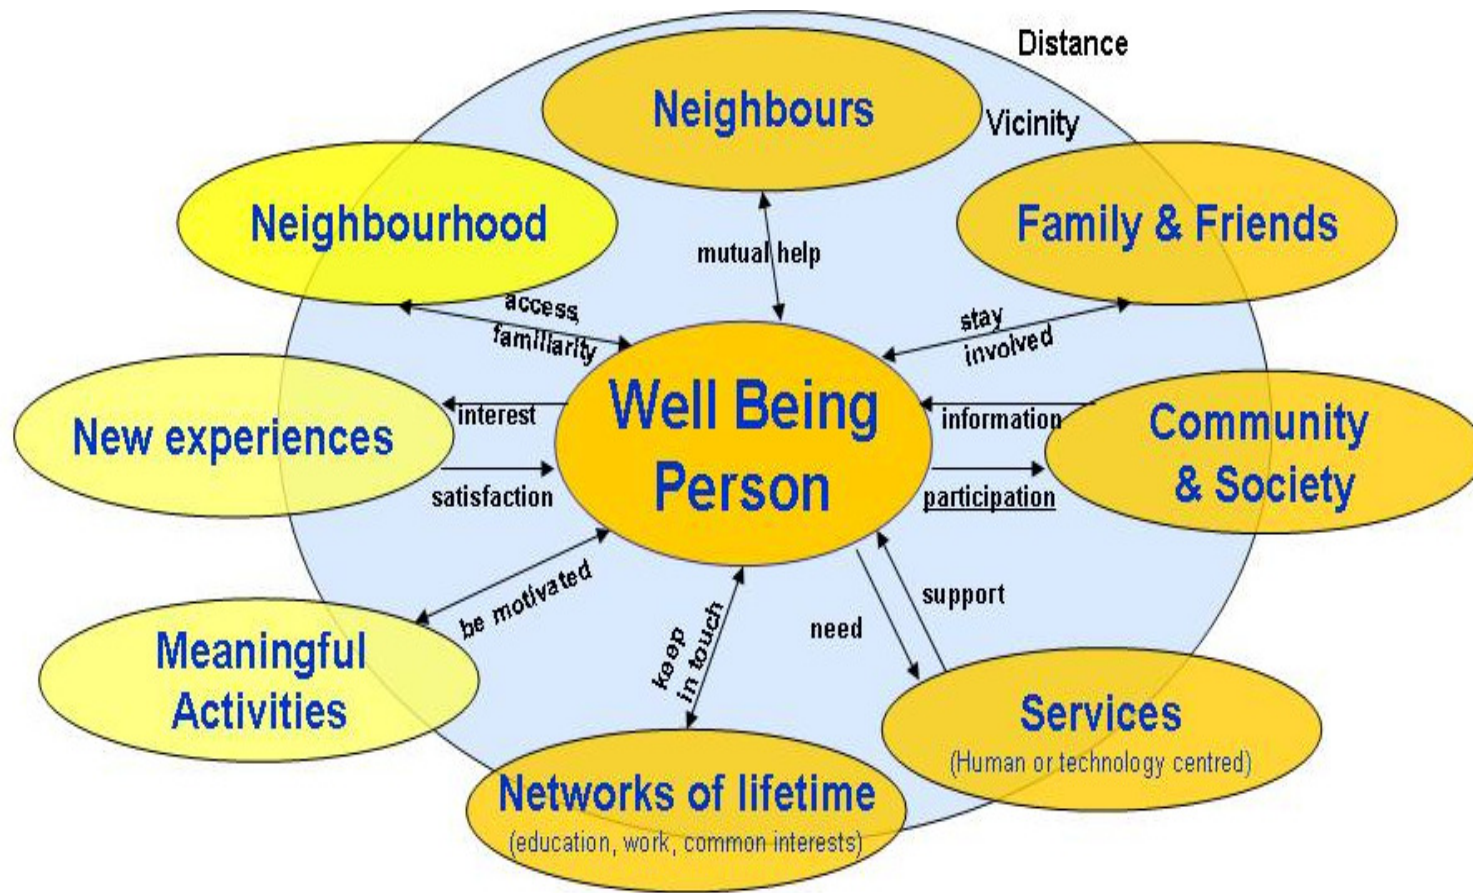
Distance

Neighbours

Vicinity

Neighbourhood

Family & Friends

mutual help

access, familiarity

stay involved

Well Being Person

New experiences

interest

satisfaction

information

participation

Community & Society

be motivated

keep in touch

need

support

Meaningful Activities

Services
(Human or technology centred)

Networks of lifetime
(education, work, common interests)